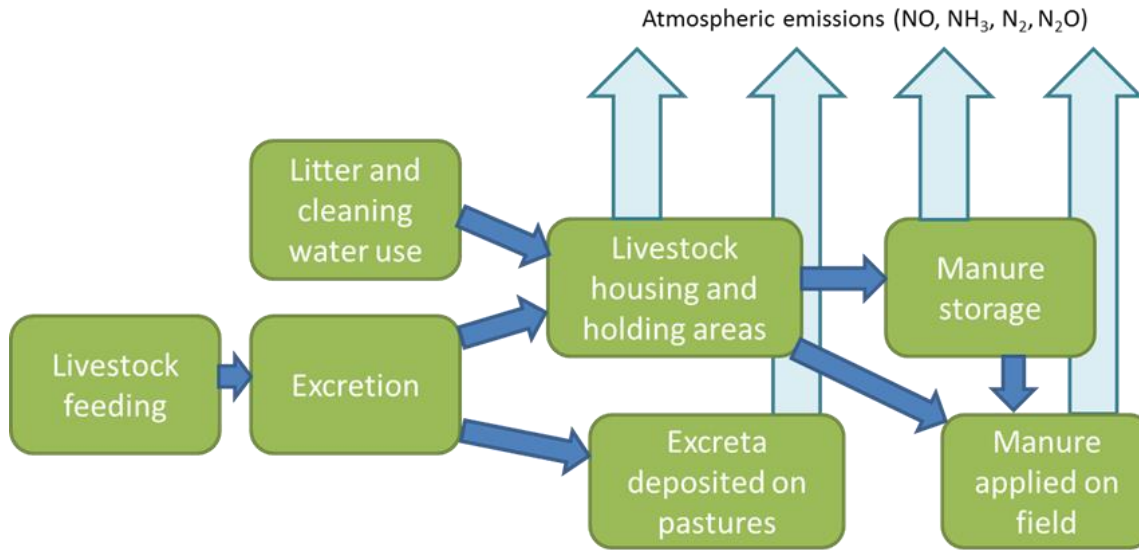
Atmospheric emissions (NO, $NH_3$, $N_2$, $N_2O$)

Litter and cleaning water use

Livestock housing and holding areas

Manure storage

Livestock feeding

Excretion

Excreta deposited on pastures

Manure applied on field